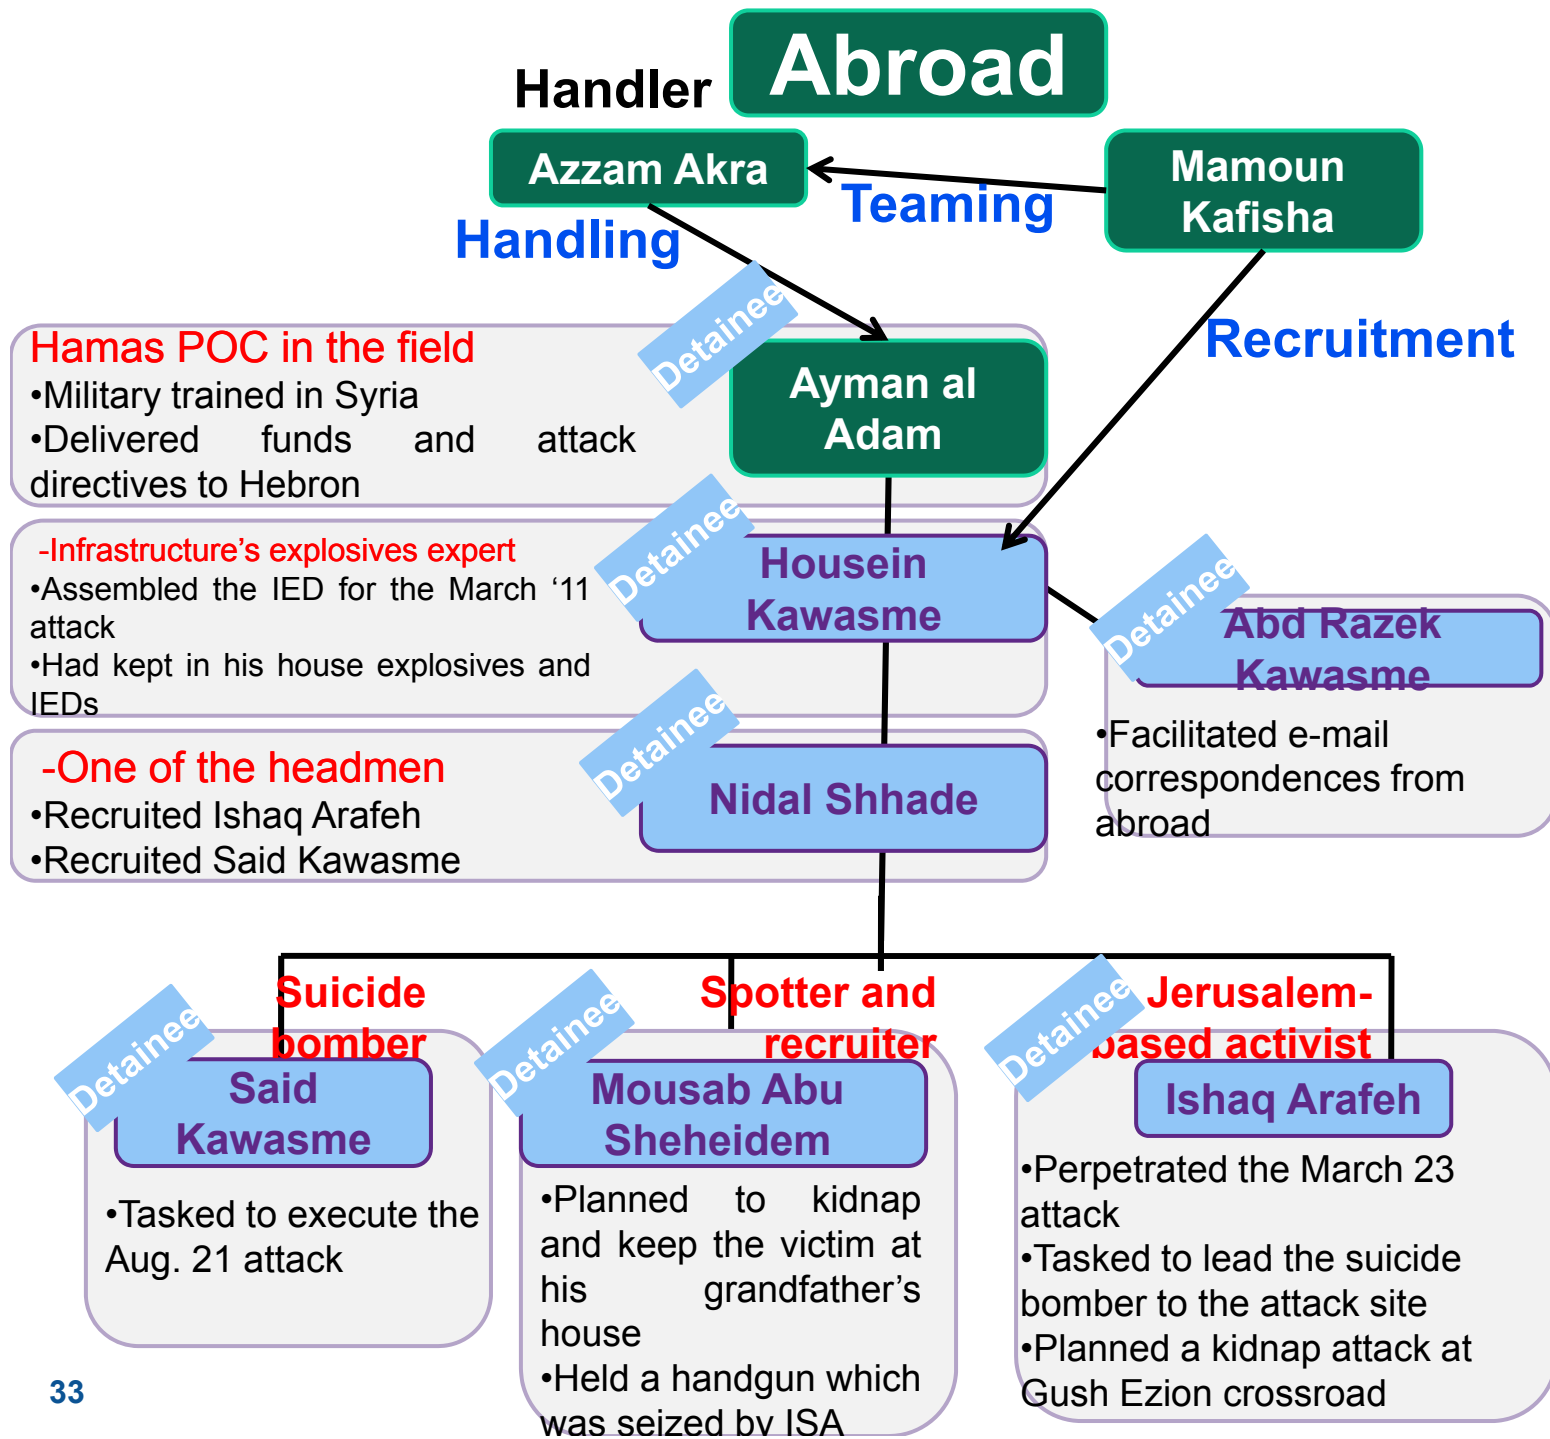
Handler Abroad

Azzam Akra

Teaming

Mamoun Kafisha

Handling

Recruitment

Detainee

Hamas POC in the field
•Military trained in Syria
•Delivered funds and attack directives to Hebron

Ayman al Adam

Detainee

-Infrastructure's explosives expert
•Assembled the IED for the March '11 attack
•Had kept in his house explosives and IEDs

Housein Kawasme

Detainee

Abd Razek Kawasme

•Facilitated e-mail correspondences from abroad

Detainee

-One of the headmen
•Recruited Ishaq Arafeh
•Recruited Said Kawasme

Nidal Shhade

Suicide bomber

Detainee

Said Kawasme

•Tasked to execute the Aug. 21 attack

Spotter and recruiter

Detainee

Mousab Abu Sheheidem

•Planned to kidnap and keep the victim at his grandfather's house
•Held a handgun which was seized by ISA

Jerusalem-based activist

Detainee

Ishaq Arafeh

•Perpetrated the March 23 attack
•Tasked to lead the suicide bomber to the attack site
•Planned a kidnap attack at Gush Ezion crossroad

33